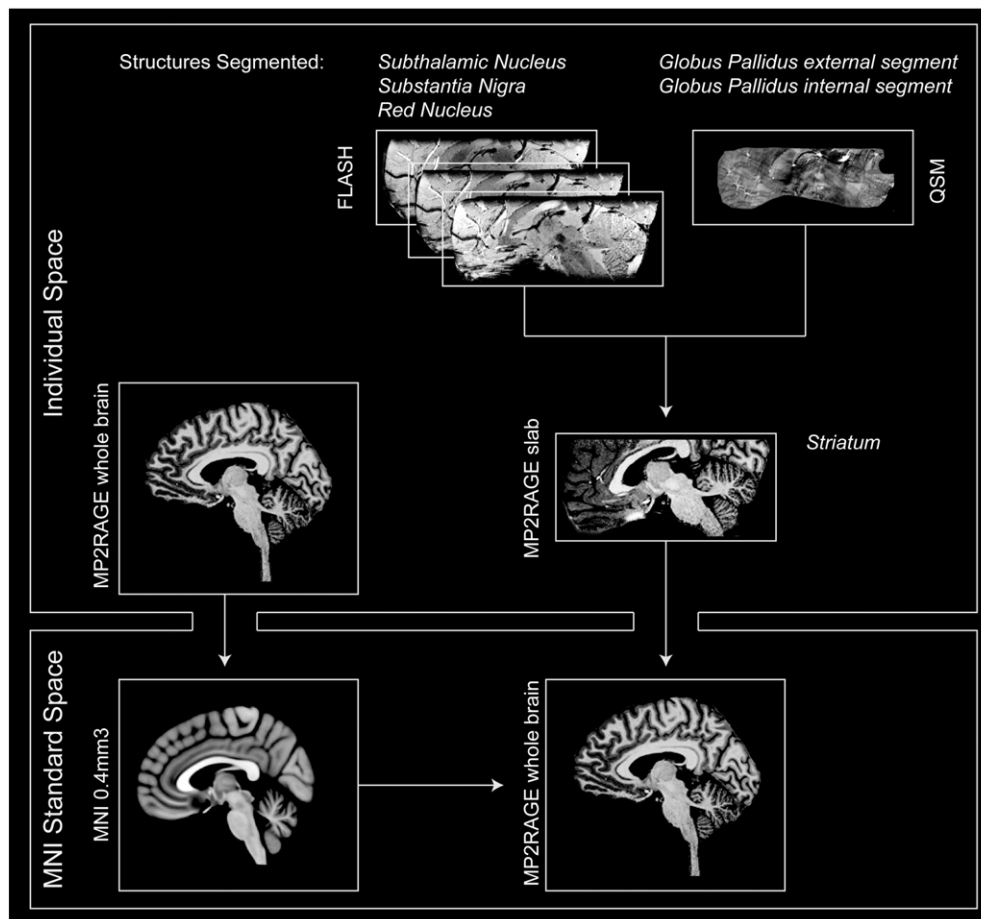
Structures Segmented:

Subthalamic Nucleus
Substantia Nigra
Red Nucleus

Globus Pallidus external segment
Globus Pallidus internal segment

FLASH

QSM

Individual Space

MP2RAGE whole brain

MP2RAGE slab

Striatum

MNI Standard Space

MNI 0.4mm3

MP2RAGE whole brain